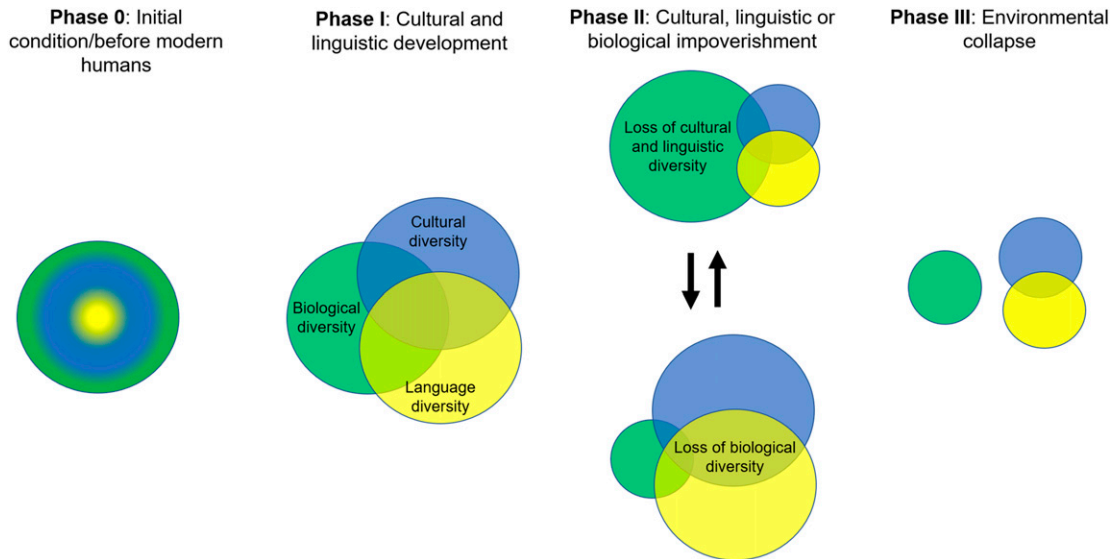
**Phase 0**: Initial condition/before modern humans

**Phase I**: Cultural and linguistic development

Cultural diversity

Biological diversity

Language diversity

**Phase II**: Cultural, linguistic or biological impoverishment

Loss of cultural and linguistic diversity

Loss of biological diversity

**Phase III**: Environmental collapse